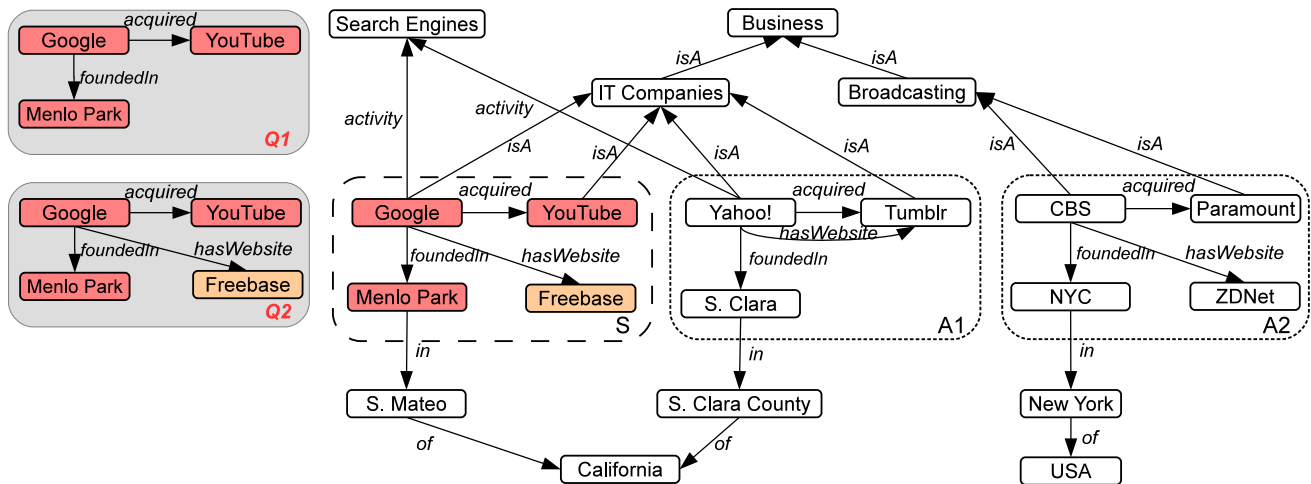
Google
acquired
YouTube
foundedIn
Menlo Park
Q1

Google
acquired
YouTube
foundedIn
hasWebsite
Menlo Park
Freebase
Q2

Search Engines
Business
isA
isA
IT Companies
Broadcasting
activity
activity
isA
isA
isA
isA
isA
isA
Google
acquired
YouTube
foundedIn
hasWebsite
Menlo Park
Freebase
S
Yahoo!
acquired
Tumblr
hasWebsite
foundedIn
S. Clara
A1
CBS
acquired
Paramount
foundedIn
hasWebsite
NYC
ZDNet
A2
in
in
in
S. Mateo
S. Clara County
New York
of
of
of
California
USA